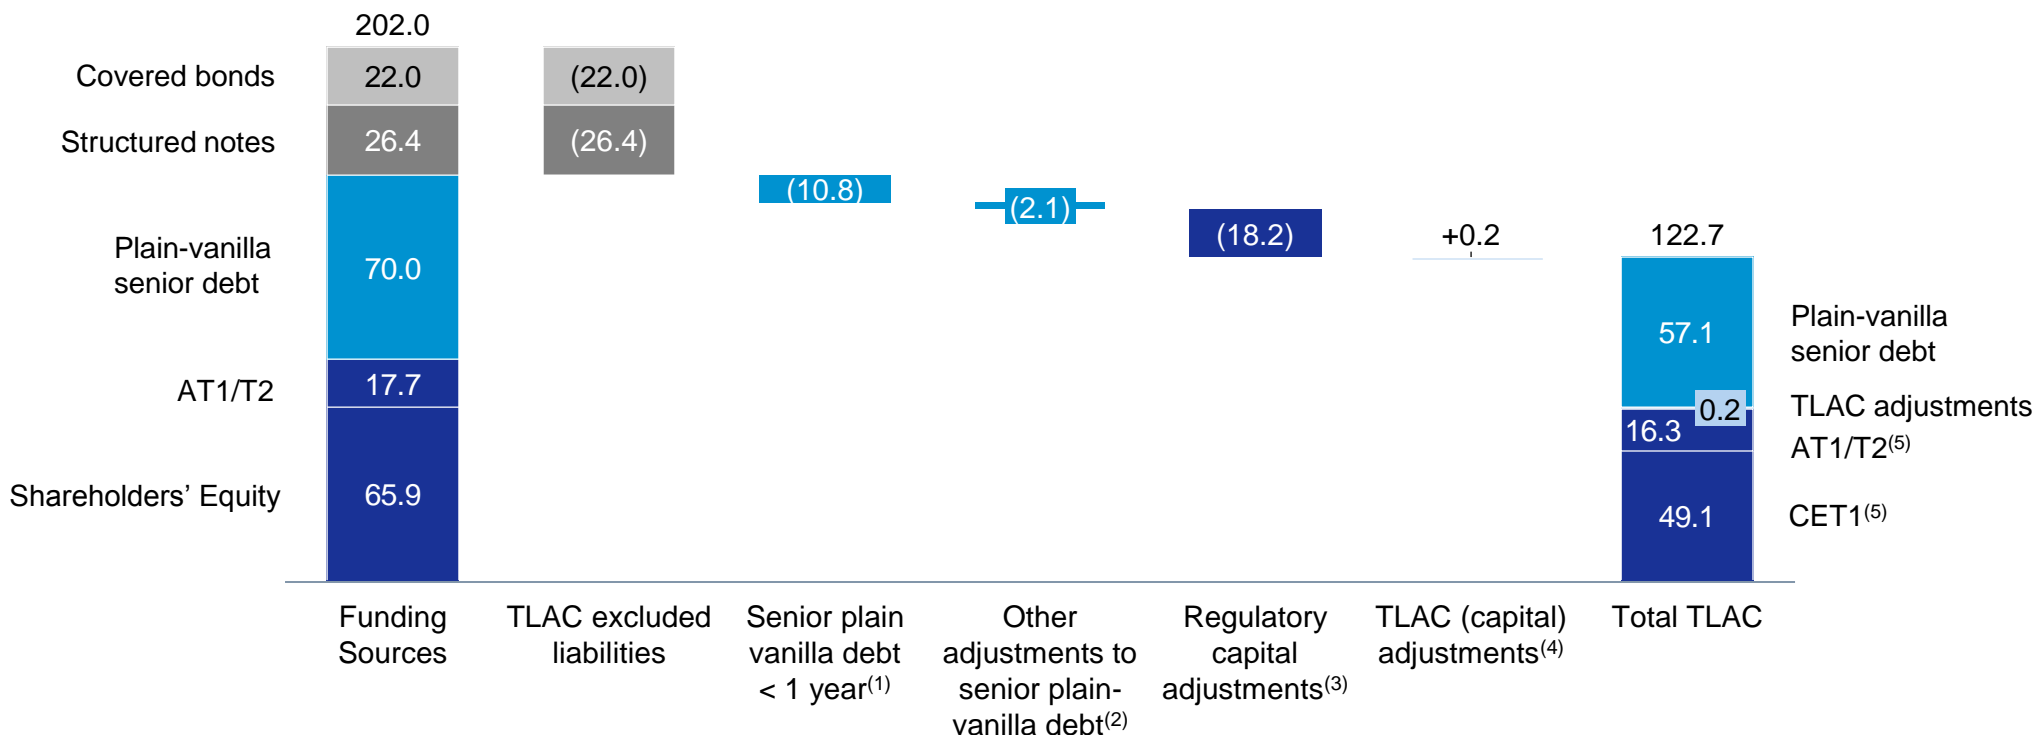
202.0

Covered bonds 22.0 (22.0)

Structured notes 26.4 (26.4)

(10.8)

(2.1)

(18.2)

+0.2

122.7

Plain-vanilla senior debt 70.0

57.1 Plain-vanilla senior debt

AT1/T2 17.7

0.2 TLAC adjustments

16.3 AT1/T2$^{(5)}$

Shareholders' Equity 65.9

49.1 CET1$^{(5)}$

Funding Sources

TLAC excluded liabilities

Senior plain vanilla debt < 1 year$^{(1)}$

Other adjustments to senior plain-vanilla debt$^{(2)}$

Regulatory capital adjustments$^{(3)}$

TLAC (capital) adjustments$^{(4)}$

Total TLAC